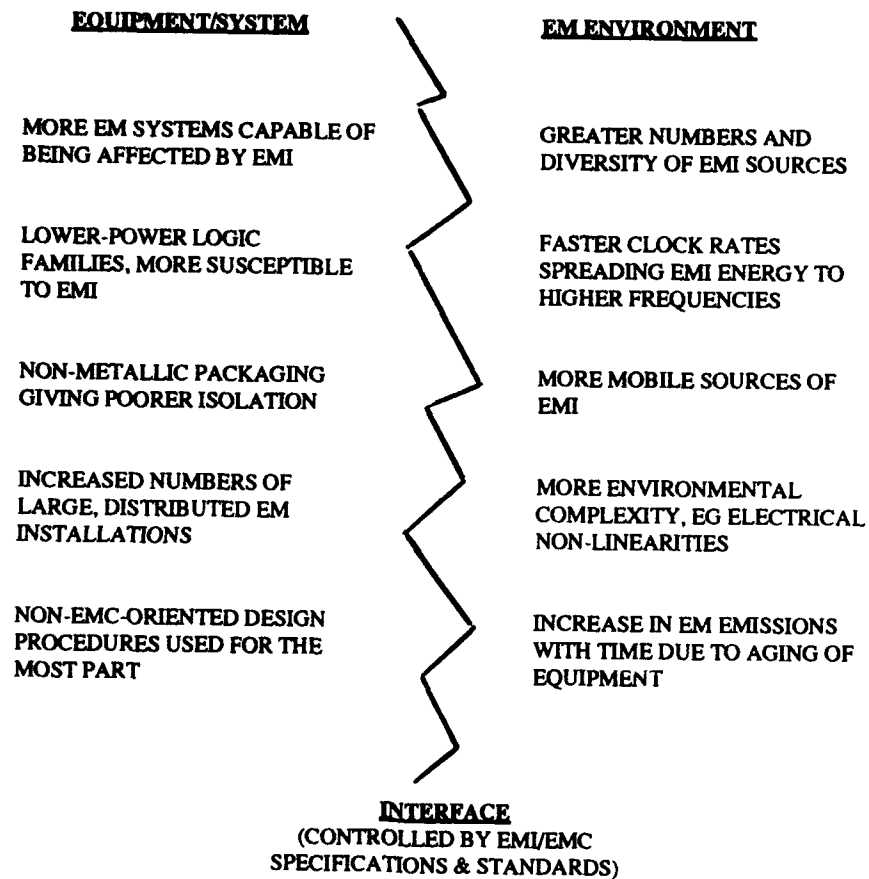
EQUIPMENT/SYSTEM

MORE EM SYSTEMS CAPABLE OF BEING AFFECTED BY EMI

LOWER-POWER LOGIC FAMILIES, MORE SUSCEPTIBLE TO EMI

NON-METALLIC PACKAGING GIVING POORER ISOLATION

INCREASED NUMBERS OF LARGE, DISTRIBUTED EM INSTALLATIONS

NON-EMC-ORIENTED DESIGN PROCEDURES USED FOR THE MOST PART

EM ENVIRONMENT

GREATER NUMBERS AND DIVERSITY OF EMI SOURCES

FASTER CLOCK RATES SPREADING EMI ENERGY TO HIGHER FREQUENCIES

MORE MOBILE SOURCES OF EMI

MORE ENVIRONMENTAL COMPLEXITY, EG ELECTRICAL NON-LINEARITIES

INCREASE IN EM EMISSIONS WITH TIME DUE TO AGING OF EQUIPMENT

INTERFACE
(CONTROLLED BY EMI/EMC SPECIFICATIONS & STANDARDS)